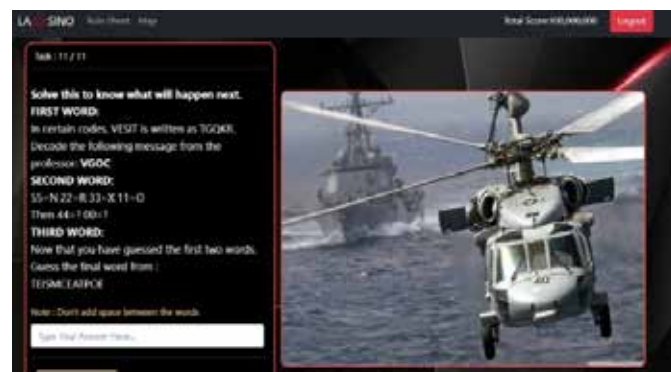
LA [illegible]SINO Rule Sheet Map

Total Score ₹30,000,000 Logout

Task : 11 / 11

Solve this to know what will happen next.
FIRST WORD:
In certain codes, VESIT is written as TGQKR. Decode the following message from the professor: VGOC

SECOND WORD:
55=N 22=B 33=X 11=O
Then 44=? 00=?

THIRD WORD:
Now that you have guessed the first two words. Guess the final word from :
TEISMCEATPOE

Note : Don't add space between the words

Type Your Answer Here...